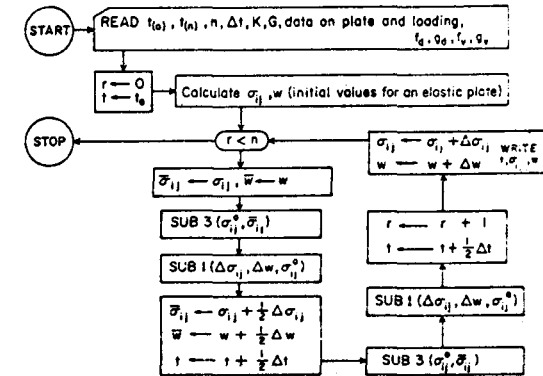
START

READ $t_{(o)}$ , $t_{(n)}$ , n , $\Delta t$ , K , G , data on plate and loading, $f_d$ , $g_d$ , $f_v$ , $g_v$

$r \leftarrow 0$
$t \leftarrow t_0$

Calculate $\sigma_{ij}$ , w (initial values for an elastic plate)

STOP

$r < n$

$\bar{\sigma}_{ij} \leftarrow \sigma_{ij}$ , $\bar{w} \leftarrow w$

SUB 3 $(\sigma^{\circ}_{ij}, \bar{\sigma}_{ij})$

SUB 1 $(\Delta\sigma_{ij}, \Delta w, \sigma^{\circ}_{ij})$

$\bar{\sigma}_{ij} \leftarrow \sigma_{ij} + \frac{1}{2}\Delta\sigma_{ij}$
$\bar{w} \leftarrow w + \frac{1}{2}\Delta w$
$t \leftarrow t + \frac{1}{2}\Delta t$

SUB 3 $(\sigma^{\circ}_{ij}, \bar{\sigma}_{ij})$

SUB 1 $(\Delta\sigma_{ij}, \Delta w, \sigma^{\circ}_{ij})$

$r \leftarrow r + 1$
$t \leftarrow t + \frac{1}{2}\Delta t$

$\sigma_{ij} \leftarrow \sigma_{ij} + \Delta\sigma_{ij}$
$w \leftarrow w + \Delta w$
WRITE $t, \sigma_{ij}, w$